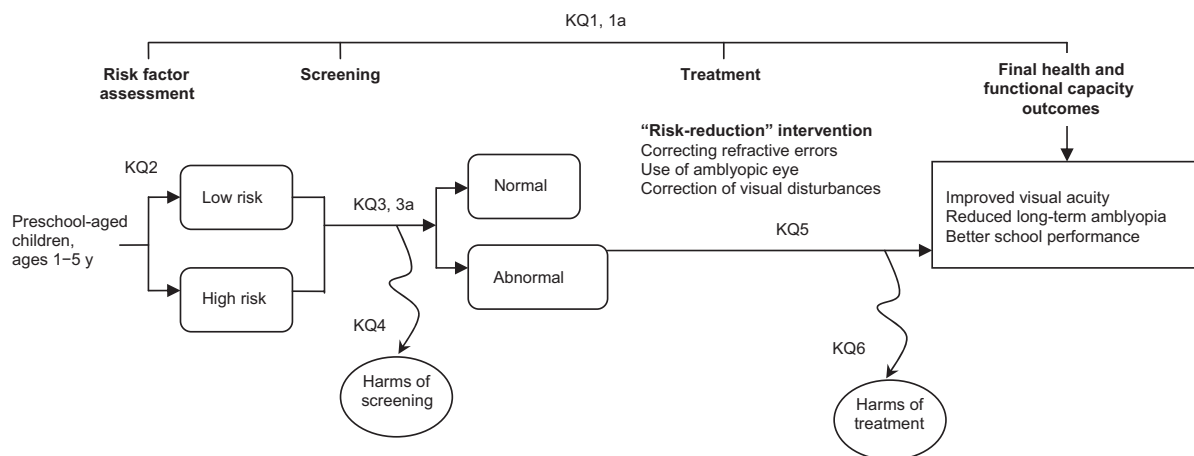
KQ1, 1a

Risk factor assessment

Screening

Treatment

Final health and functional capacity outcomes

"Risk-reduction" intervention
Correcting refractive errors
Use of amblyopic eye
Correction of visual disturbances

KQ2

Preschool-aged children, ages 1–5 y

Low risk

High risk

KQ3, 3a

Normal

Abnormal

KQ5

Improved visual acuity
Reduced long-term amblyopia
Better school performance

KQ4

Harms of screening

KQ6

Harms of treatment